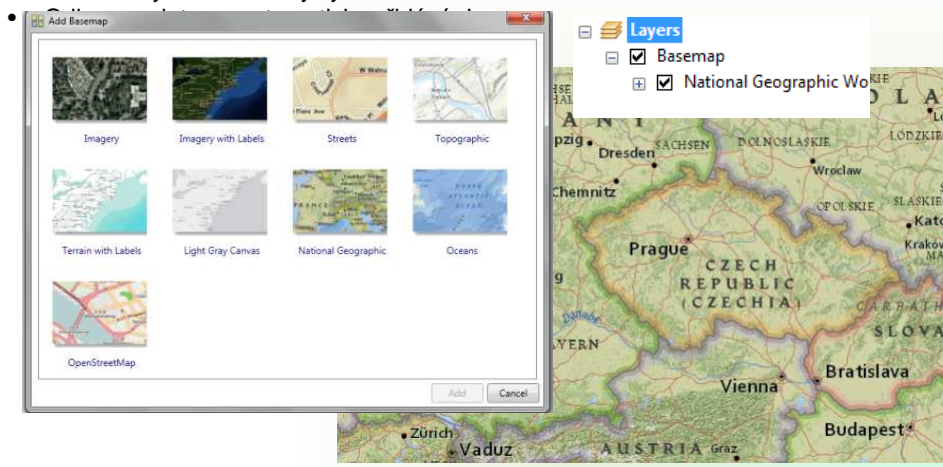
Add Basemap

Imagery
Imagery with Labels
Streets
Topographic
Terrain with Labels
Light Gray Canvas
National Geographic
Oceans
OpenStreetMap

Add
Cancel

Layers
Basemap
National Geographic Wo

POLAND
LODZKIE
DOLNOSLASKIE
SACHSEN
Dresden
Wroclaw
Chemnitz
OPOLSKIE
SLASKIE
Kato
Krakow
Prague
CZECH REPUBLIC (CZECHIA)
CARPATHIAN
SLOVA
Danube
AYERN
Bratislava
Vienna
Zürich
Vaduz
AUSTRIA
Graz
Budapest